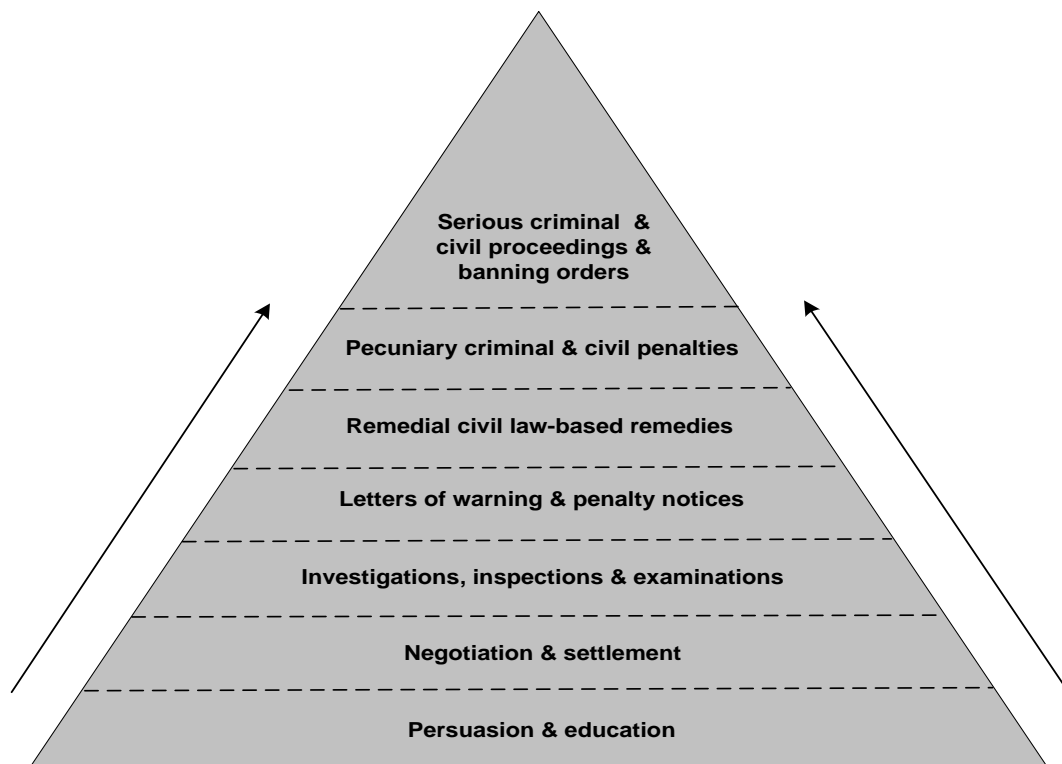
Serious criminal & civil proceedings & banning orders

Pecuniary criminal & civil penalties

Remedial civil law-based remedies

Letters of warning & penalty notices

Investigations, inspections & examinations

Negotiation & settlement

Persuasion & education